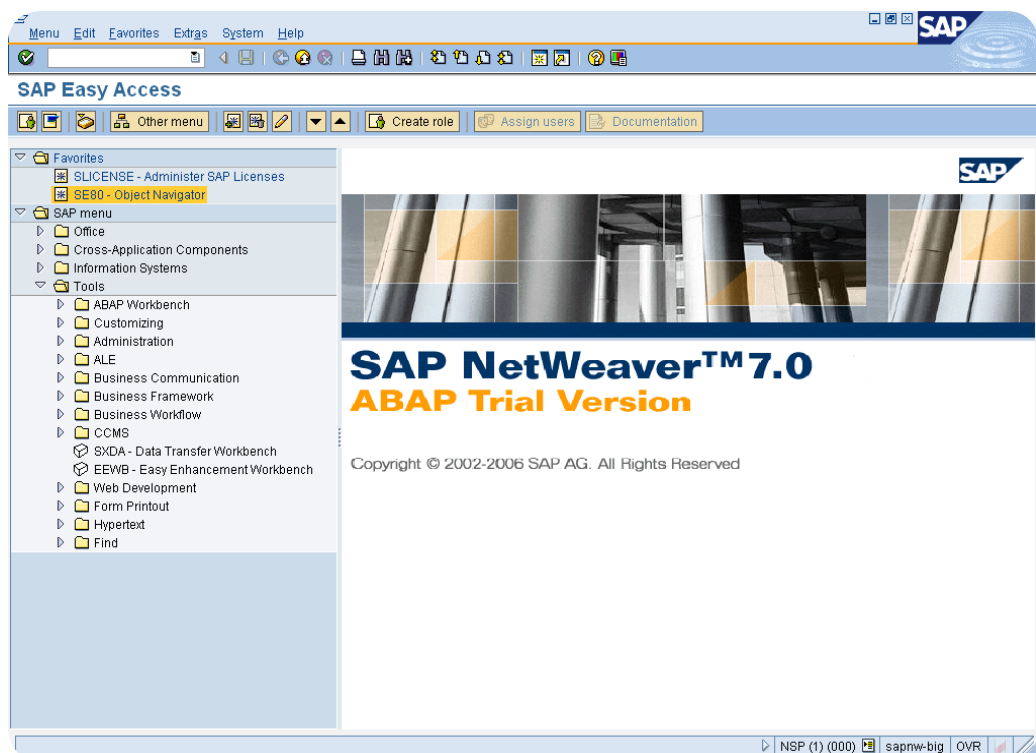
Menu Edit Favorites Extras System Help

SAP

SAP Easy Access

Other menu
Create role
Assign users
Documentation

Favorites
SLICENSE - Administer SAP Licenses
SE80 - Object Navigator
SAP menu
Office
Cross-Application Components
Information Systems
Tools
ABAP Workbench
Customizing
Administration
ALE
Business Communication
Business Framework
Business Workflow
CCMS
SXDA - Data Transfer Workbench
EEWB - Easy Enhancement Workbench
Web Development
Form Printout
Hypertext
Find

SAP

SAP NetWeaver™7.0
ABAP Trial Version

Copyright © 2002-2006 SAP AG. All Rights Reserved

NSP (1) (000) sapnw-big OVR